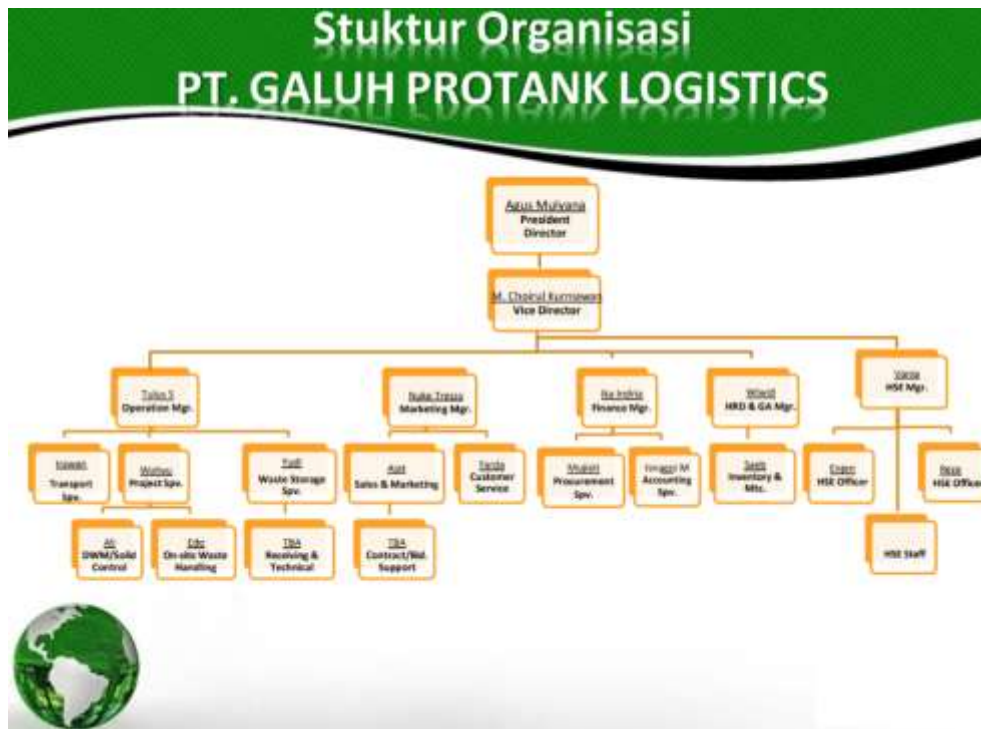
Stuktur Organisasi
PT. GALUH PROTANK LOGISTICS

Agus Mulyana
President Director

M. Choirul Kurniawan
Vice Director

Tulus S
Operation Mgr.

Irawan
Transport Spv.

Wahyu
Project Spv.

Ali
DWM/Solid Control

Edo
On-site Waste Handling

Yudi
Waste Storage Spv.

TBA
Receiving & Technical

Nuke Tresna
Marketing Mgr.

Asti
Sales & Marketing

TBA
Contract/Bid. Support

Tarida
Customer Service

Ika Indria
Finance Mgr.

Mulyani
Procurement Spv.

Anggraini M
Accounting Spv.

Wiwid
HRD & GA Mgr.

Septi
Inventory & Mtc.

Vanda
HSE Mgr.

Erwin
HSE Officer

Reza
HSE Office

HSE Staff